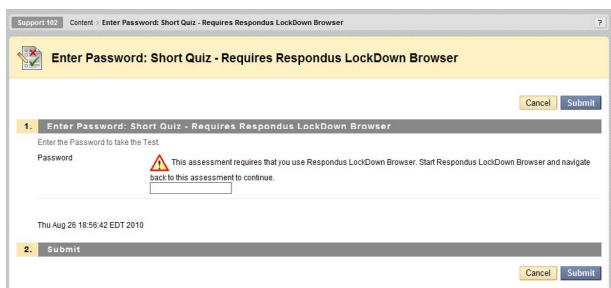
Support 102 Content > Enter Password: Short Quiz - Requires Respondus LockDown Browser ?

Enter Password: Short Quiz - Requires Respondus LockDown Browser

Cancel Submit

1. Enter Password: Short Quiz - Requires Respondus LockDown Browser

Enter the Password to take the Test.

Password

This assessment requires that you use Respondus LockDown Browser. Start Respondus LockDown Browser and navigate back to this assessment to continue.

Thu Aug 26 18:56:42 EDT 2010

2. Submit

Cancel Submit